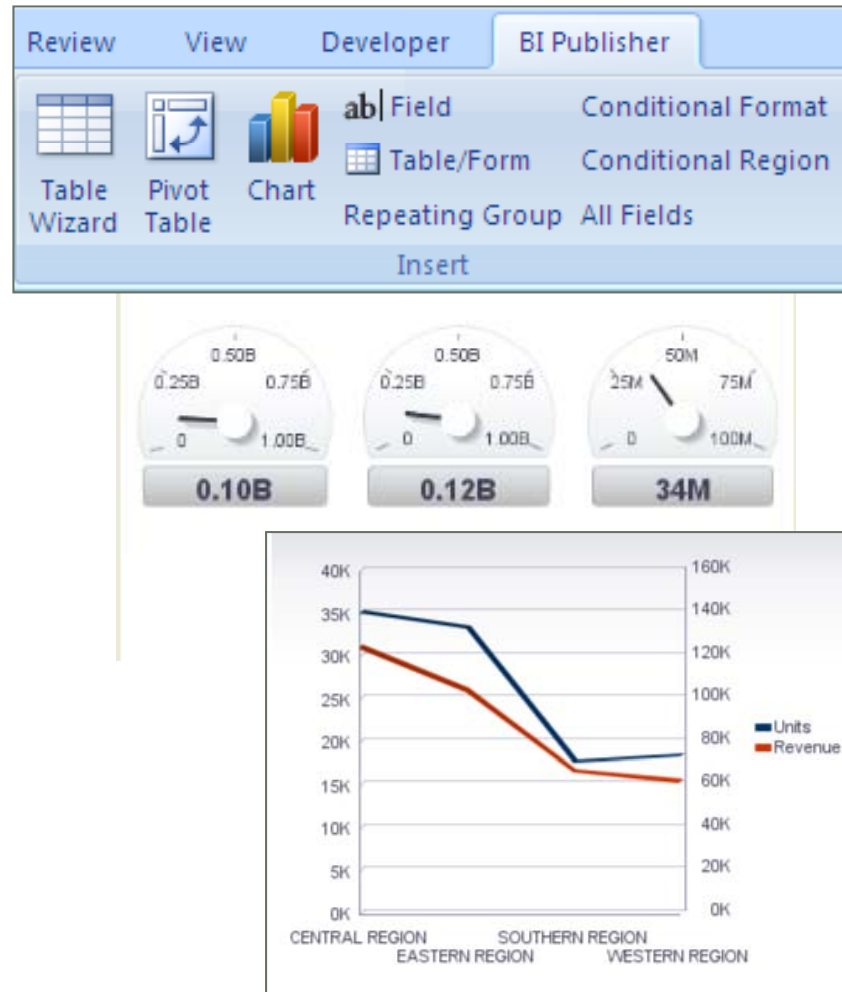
Review View Developer BI Publisher

Table Wizard Pivot Table Chart

ab Field
Table/Form
Repeating Group

Conditional Format
Conditional Region
All Fields

Insert

0.50B
0.25B 0.75B
0 1.00B
0.10B

0.50B
0.25B 0.75B
0 1.00B
0.12B

50M
25M 75M
0 100M
34M

40K
35K
30K
25K
20K
15K
10K
5K
0K

160K
140K
120K
100K
80K
60K
40K
20K
0K

Units
Revenue

CENTRAL REGION
EASTERN REGION
SOUTHERN REGION
WESTERN REGION